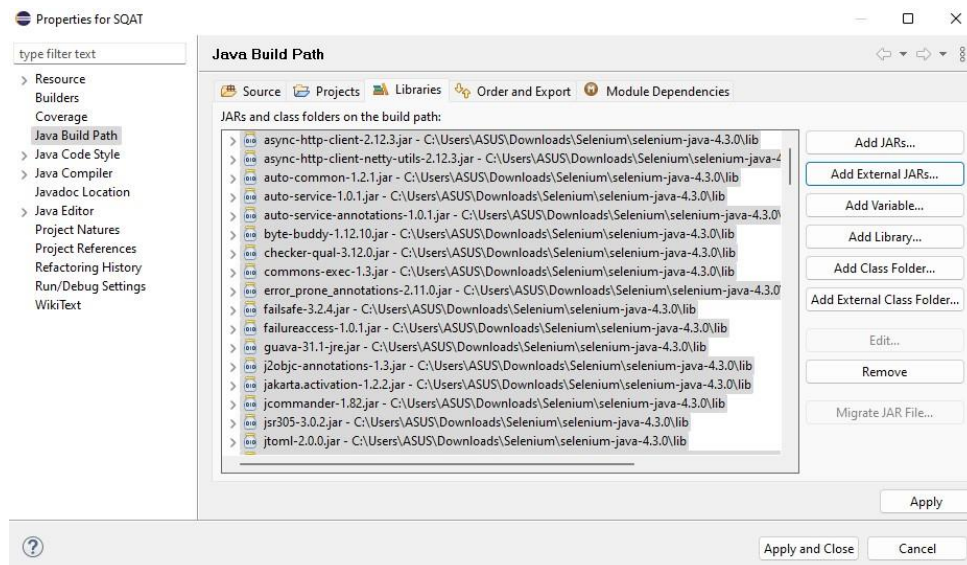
Properties for SQAT

type filter text

Resource
Builders
Coverage
Java Build Path
Java Code Style
Java Compiler
Javadoc Location
Java Editor
Project Natures
Project References
Refactoring History
Run/Debug Settings
WikiText

Java Build Path

Source Projects Libraries Order and Export Module Dependencies

JARs and class folders on the build path:

async-http-client-2.12.3.jar - C:\Users\ASUS\Downloads\Selenium\selenium-java-4.3.0\lib
async-http-client-netty-utils-2.12.3.jar - C:\Users\ASUS\Downloads\Selenium\selenium-java-4
auto-common-1.2.1.jar - C:\Users\ASUS\Downloads\Selenium\selenium-java-4.3.0\lib
auto-service-1.0.1.jar - C:\Users\ASUS\Downloads\Selenium\selenium-java-4.3.0\lib
auto-service-annotations-1.0.1.jar - C:\Users\ASUS\Downloads\Selenium\selenium-java-4.3.0\
byte-buddy-1.12.10.jar - C:\Users\ASUS\Downloads\Selenium\selenium-java-4.3.0\lib
checker-qual-3.12.0.jar - C:\Users\ASUS\Downloads\Selenium\selenium-java-4.3.0\lib
commons-exec-1.3.jar - C:\Users\ASUS\Downloads\Selenium\selenium-java-4.3.0\lib
error_prone_annotations-2.11.0.jar - C:\Users\ASUS\Downloads\Selenium\selenium-java-4.3.0
failsafe-3.2.4.jar - C:\Users\ASUS\Downloads\Selenium\selenium-java-4.3.0\lib
failureaccess-1.0.1.jar - C:\Users\ASUS\Downloads\Selenium\selenium-java-4.3.0\lib
guava-31.1-jre.jar - C:\Users\ASUS\Downloads\Selenium\selenium-java-4.3.0\lib
j2objc-annotations-1.3.jar - C:\Users\ASUS\Downloads\Selenium\selenium-java-4.3.0\lib
jakarta.activation-1.2.2.jar - C:\Users\ASUS\Downloads\Selenium\selenium-java-4.3.0\lib
jcommander-1.82.jar - C:\Users\ASUS\Downloads\Selenium\selenium-java-4.3.0\lib
jsr305-3.0.2.jar - C:\Users\ASUS\Downloads\Selenium\selenium-java-4.3.0\lib
jtoml-2.0.0.jar - C:\Users\ASUS\Downloads\Selenium\selenium-java-4.3.0\lib

Add JARs...
Add External JARs...
Add Variable...
Add Library...
Add Class Folder...
Add External Class Folder...
Edit...
Remove
Migrate JAR File...

Apply

Apply and Close
Cancel